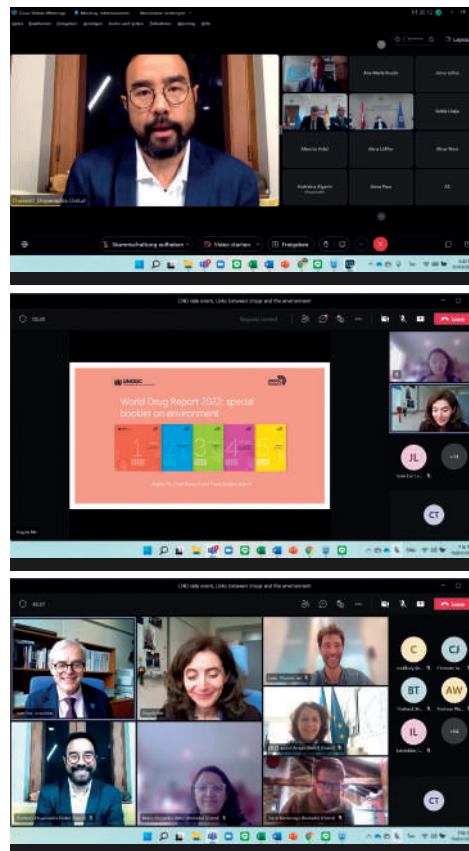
Cisco Webex Meetings

Meeting-Informationen

Stummschaltung aufheben

Video starten

Freigeben

Ana Maria Rueda

Alberto Pellel

Alina Löffler

Oliver Nicol

Anna Pace

CND side event, Links between drugs and the environment

Leave

UNODC

World Drug Report 2022: special booklet on environment

1

2

3

4

5

JL

CT

CND side event, Links between drugs and the environment

Leave

C

CJ

BT

AW

IL

CT